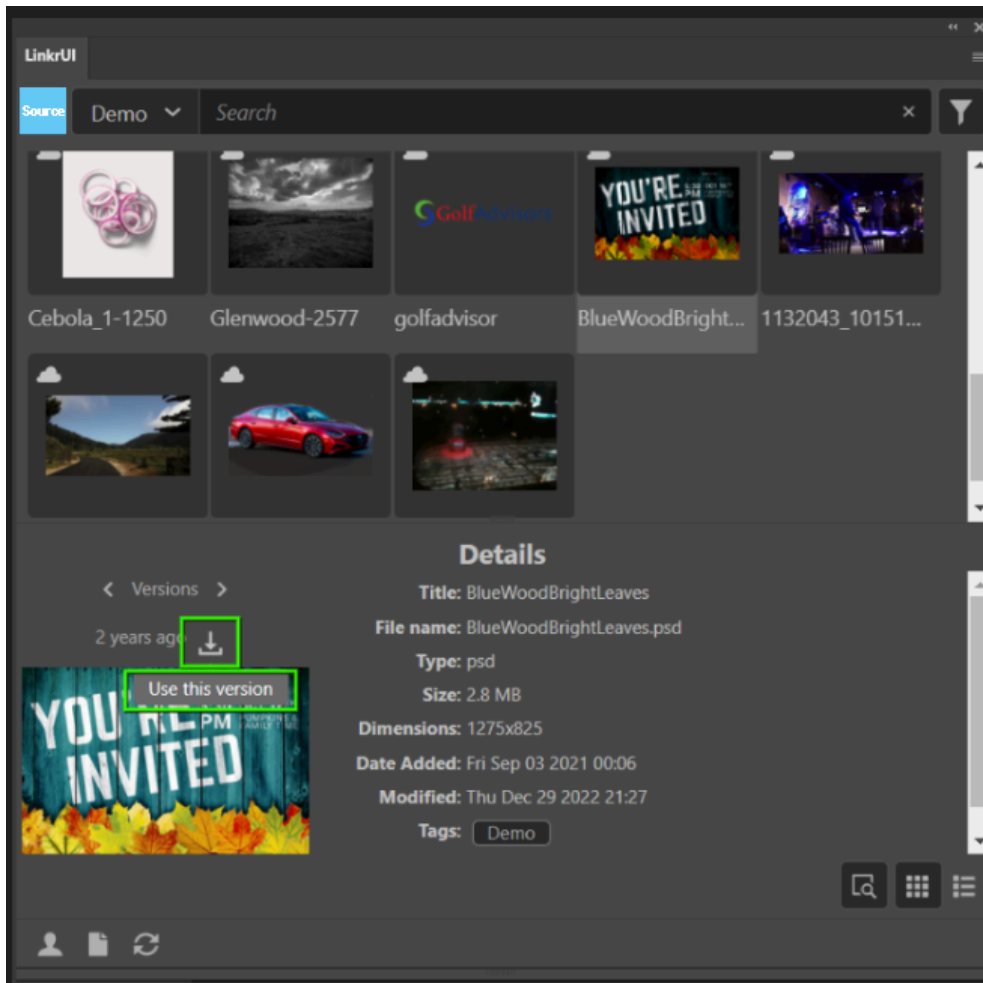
LinkrUI

Source

Demo

Search

×

GolfAdvisor

YOU'RE INVITED

Cebola_1-1250

Glenwood-2577

golfadvisor

BlueWoodBright...

1132043_10151...

Details

Versions

2 years ago

Use this version

YOU'RE INVITED

Title: BlueWoodBrightLeaves

File name: BlueWoodBrightLeaves.psd

Type: psd

Size: 2.8 MB

Dimensions: 1275x825

Date Added: Fri Sep 03 2021 00:06

Modified: Thu Dec 29 2022 21:27

Tags: Demo